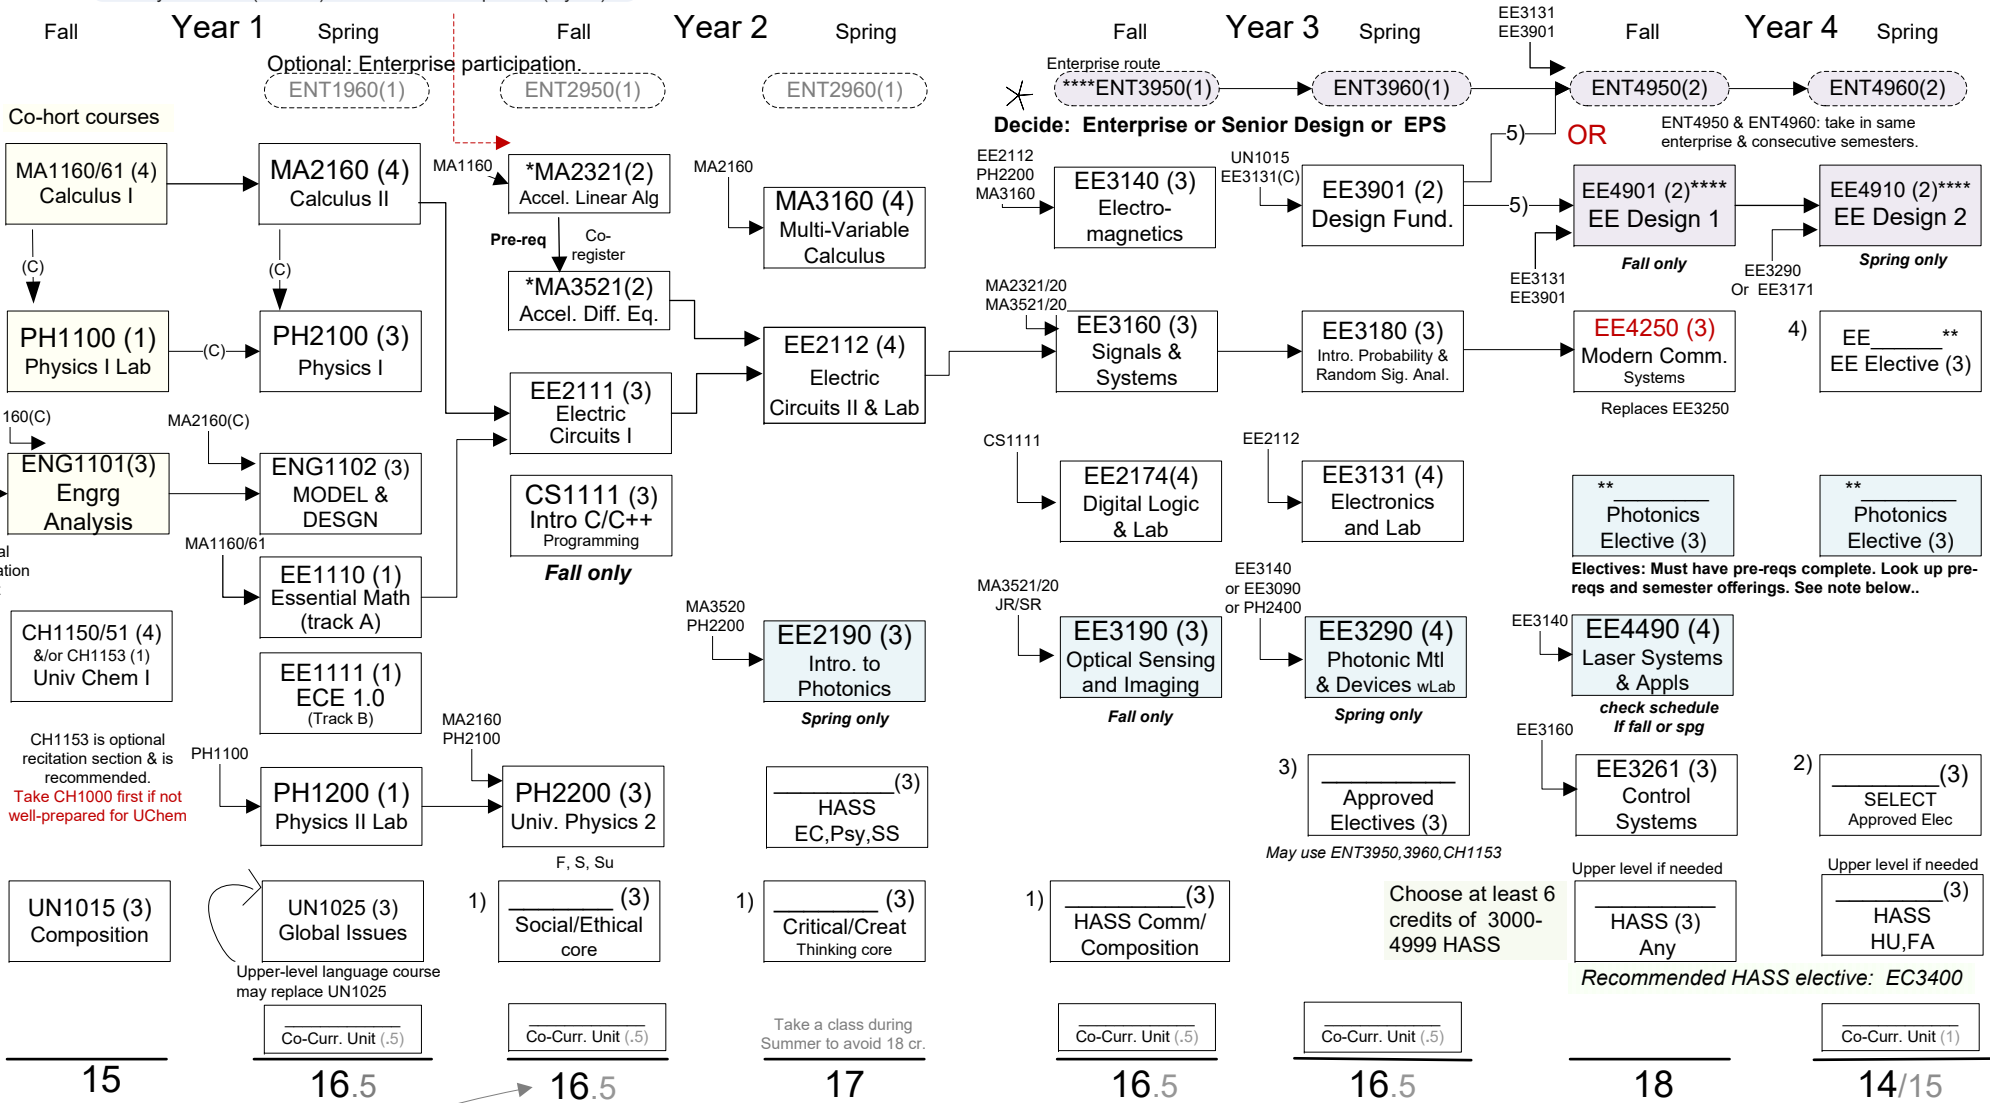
Fall Year 1 Spring
Fall Year 2 Spring
Fall Year 3 Spring
Fall Year 4 Spring

Optional: Enterprise participation.
ENT1960(1)
ENT2950(1)
ENT2960(1)

Enterprise route
****ENT3950(1)
ENT3960(1)
EE3131
EE3901
ENT4950(2)
ENT4960(2)
Decide: Enterprise or Senior Design or EPS
5)
OR
ENT4950 & ENT4960: take in same enterprise & consecutive semesters.

Co-hort courses

MA1160/61 (4)
Calculus I
MA2160 (4)
Calculus II
MA1160
*MA2321(2)
Accel. Linear Alg
MA2160
MA3160 (4)
Multi-Variable Calculus
Pre-req
Co-register
*MA3521(2)
Accel. Diff. Eq.

EE2112
PH2200
MA3160
EE3140 (3)
Electro-magnetics
UN1015
EE3131(C)
EE3901 (2)
Design Fund.
5)
EE4901 (2)****
EE Design 1
Fall only
EE3131
EE3901
EE4910 (2)****
EE Design 2
Spring only
EE3290
Or EE3171

(C)
(C)
PH1100 (1)
Physics I Lab
(C)
PH2100 (3)
Physics I
EE2111 (3)
Electric Circuits I
EE2112 (4)
Electric Circuits II & Lab
MA2321/20
MA3521/20
EE3160 (3)
Signals & Systems
EE3180 (3)
Intro. Probability & Random Sig. Anal.
EE4250 (3)
Modern Comm. Systems
Replaces EE3250
4)
EE_______ **
EE Elective (3)

160(C)
ENG1101(3)
Engrg Analysis
MA2160(C)
ENG1102 (3)
MODEL & DESGN
CS1111 (3)
Intro C/C++ Programming
Fall only
CS1111
EE2174(4)
Digital Logic & Lab
EE2112
EE3131 (4)
Electronics and Lab
**
Photonics Elective (3)
**
Photonics Elective (3)
Electives: Must have pre-reqs complete. Look up pre-reqs and semester offerings. See note below..

al
ation
MA1160/61
EE1110 (1)
Essential Math (track A)
CH1150/51 (4)
&/or CH1153 (1)
Univ Chem I
EE1111 (1)
ECE 1.0
(Track B)
MA3520
PH2200
EE2190 (3)
Intro. to Photonics
Spring only
MA3521/20
JR/SR
EE3190 (3)
Optical Sensing and Imaging
Fall only
EE3140
or EE3090
or PH2400
EE3290 (4)
Photonic Mtl & Devices wLab
Spring only
EE3140
EE4490 (4)
Laser Systems & Appls
check schedule
If fall or spg

CH1153 is optional recitation section & is recommended.
Take CH1000 first if not well-prepared for UChem
PH1100
PH1200 (1)
Physics II Lab
MA2160
PH2100
PH2200 (3)
Univ. Physics 2
F, S, Su
_________(3)
HASS
EC,Psy,SS
3)
__________
Approved Electives (3)
May use ENT3950,3960,CH1153
EE3160
EE3261 (3)
Control Systems
2)
_________(3)
SELECT
Approved Elec

UN1015 (3)
Composition
UN1025 (3)
Global Issues
Upper-level language course may replace UN1025
1) _________ (3)
Social/Ethical core
1) _________ (3)
Critical/Creat Thinking core
1) _________(3)
HASS Comm/ Composition
Choose at least 6 credits of 3000-4999 HASS
Upper level if needed
_________
HASS (3)
Any
Upper level if needed
_________(3)
HASS
HU,FA
Recommended HASS elective: EC3400

Co-Curr. Unit (.5)
Co-Curr. Unit (.5)
Take a class during Summer to avoid 18 cr.
Co-Curr. Unit (.5)
Co-Curr. Unit (.5)
Co-Curr. Unit (1)

15
16.5
16.5
17
16.5
16.5
18
14/15